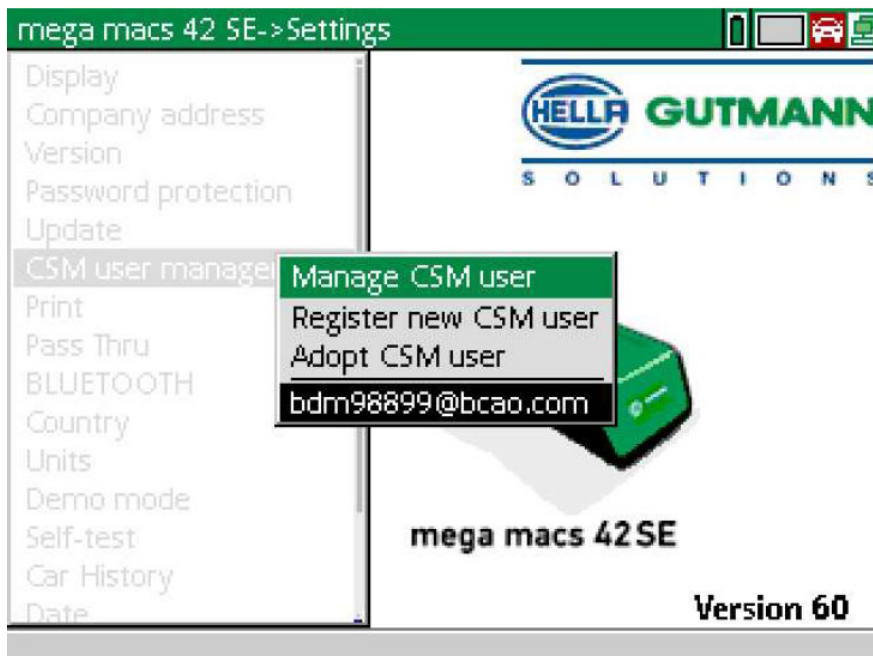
mega macs 42 SE->Settings

Display
Company address
Version
Password protection
Update
CSM user managei
Print
Pass Thru
BLUETOOTH
Country
Units
Demo mode
Self-test
Car History
Date

Manage CSM user
Register new CSM user
Adopt CSM user
bdm98899@bcao.com

HELLA GUTMANN
S O L U T I O N S

mega macs 42SE

Version 60